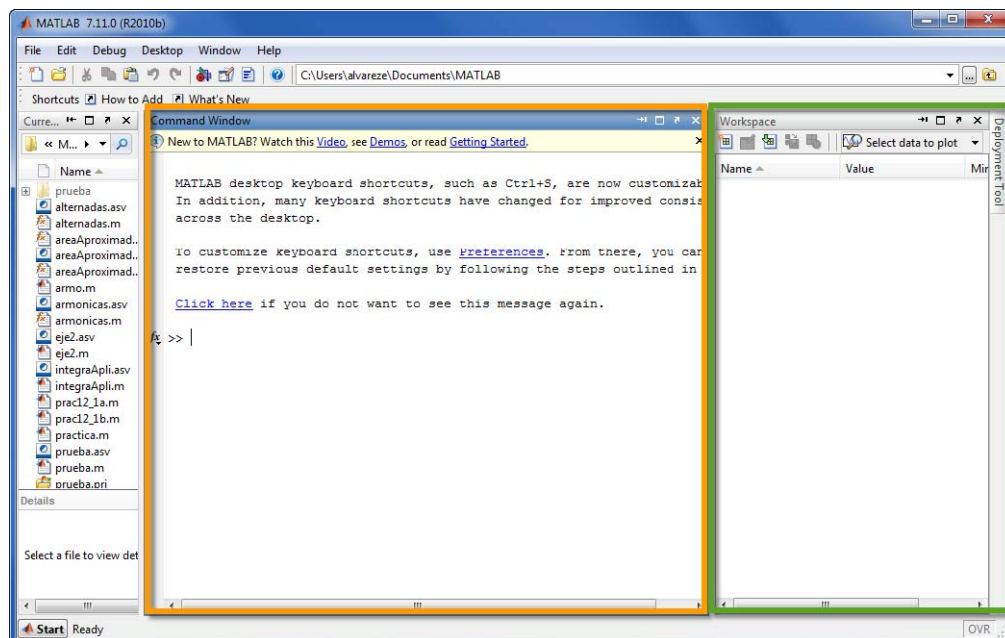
MATLAB 7.11.0 (R2010b)

File Edit Debug Desktop Window Help

C:\Users\alvareze\Documents\MATLAB

Shortcuts How to Add What's New

Curre...

« M...

Name

prueba
alternadas.asv
alternadas.m
areaAproximad..
areaAproximad..
areaAproximad..
armo.m
armonicas.asv
armonicas.m
eje2.asv
eje2.m
integraApli.asv
integraApli.m
prac12_1a.m
prac12_1b.m
practica.m
prueba.asv
prueba.m
prueba.pri

Details

Select a file to view det

Command Window

New to MATLAB? Watch this Video, see Demos, or read Getting Started.

MATLAB desktop keyboard shortcuts, such as Ctrl+S, are now customizab
In addition, many keyboard shortcuts have changed for improved consis
across the desktop.

To customize keyboard shortcuts, use Preferences. From there, you can
restore previous default settings by following the steps outlined in

Click here if you do not want to see this message again.

fx >>

Workspace

Select data to plot

Name Value Mir

Deployment Tool

Start Ready

OVR